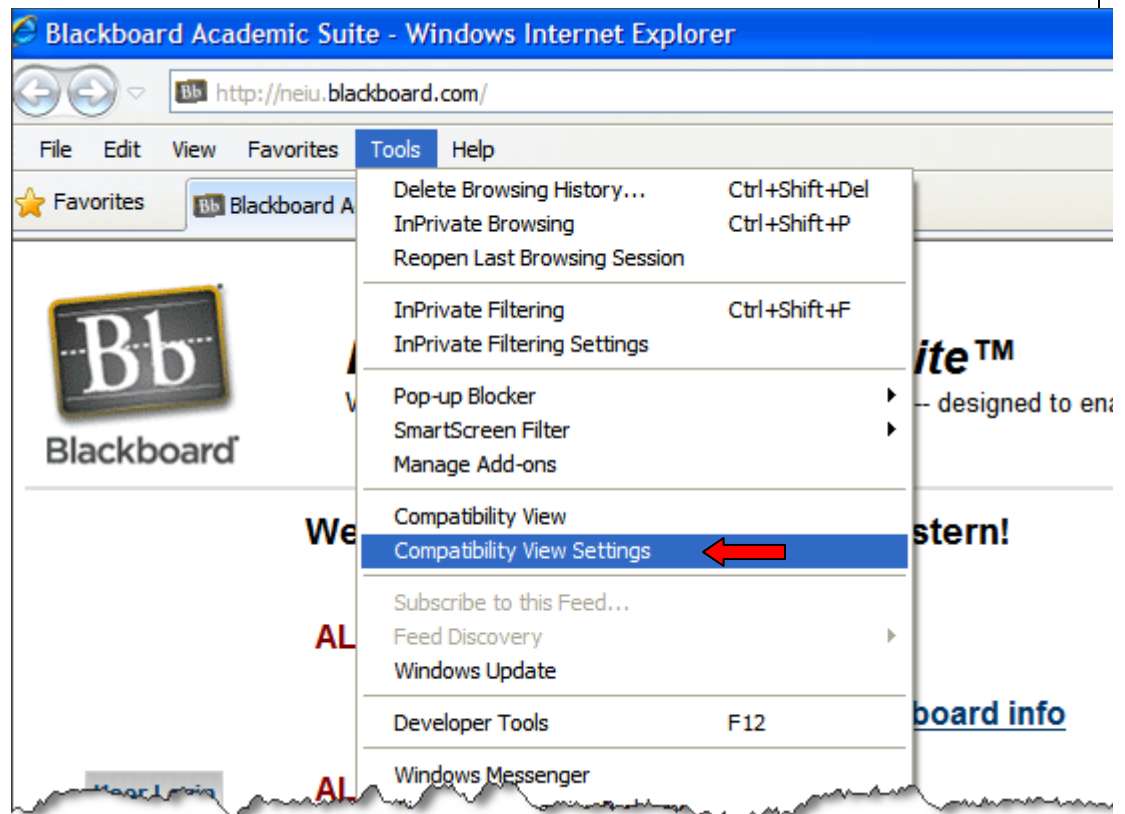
Blackboard Academic Suite - Windows Internet Explorer

http://neiu.blackboard.com/

File Edit View Favorites Tools Help

Favorites

Bb Blackboard A

Delete Browsing History... Ctrl+Shift+Del
InPrivate Browsing Ctrl+Shift+P
Reopen Last Browsing Session

InPrivate Filtering Ctrl+Shift+F
InPrivate Filtering Settings

Pop-up Blocker
SmartScreen Filter
Manage Add-ons

Compatibility View
Compatibility View Settings

Subscribe to this Feed...
Feed Discovery
Windows Update

Developer Tools F12

Windows Messenger

Bb

Blackboard

ite™

-- designed to ena

We

stern!

AL

board info

AL

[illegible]